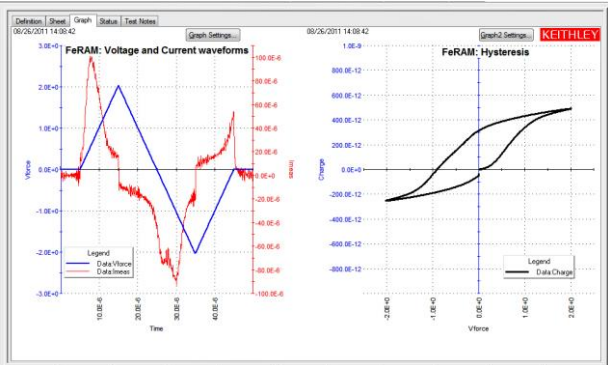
Definition | Sheet | Graph | Status | Test Notes

08/26/2011 14:08:42

Graph Settings...

FeRAM: Voltage and Current waveforms

3.0E+0
2.0E+0
1.0E+0
0.0E+0
-1.0E+0
-2.0E+0
-3.0E+0

Vforce

100.0E-6
80.0E-6
60.0E-6
40.0E-6
20.0E-6
0.0E+0
-20.0E-6
-40.0E-6
-60.0E-6
-80.0E-6
-100.0E-6

Imeas

10.0E-6
20.0E-6
30.0E-6
40.0E-6

Time

Legend
Data.Vforce
Data.Imeas

08/26/2011 14:08:42

Graph2 Settings...

KEITHLEY

FeRAM: Hysteresis

1.0E-9
800.0E-12
600.0E-12
400.0E-12
200.0E-12
0.0E+0
-200.0E-12
-400.0E-12
-600.0E-12
-800.0E-12

Charge

-2.0E+0
-1.0E+0
0.0E+0
1.0E+0
2.0E+0

Vforce

Legend
Data.Charge